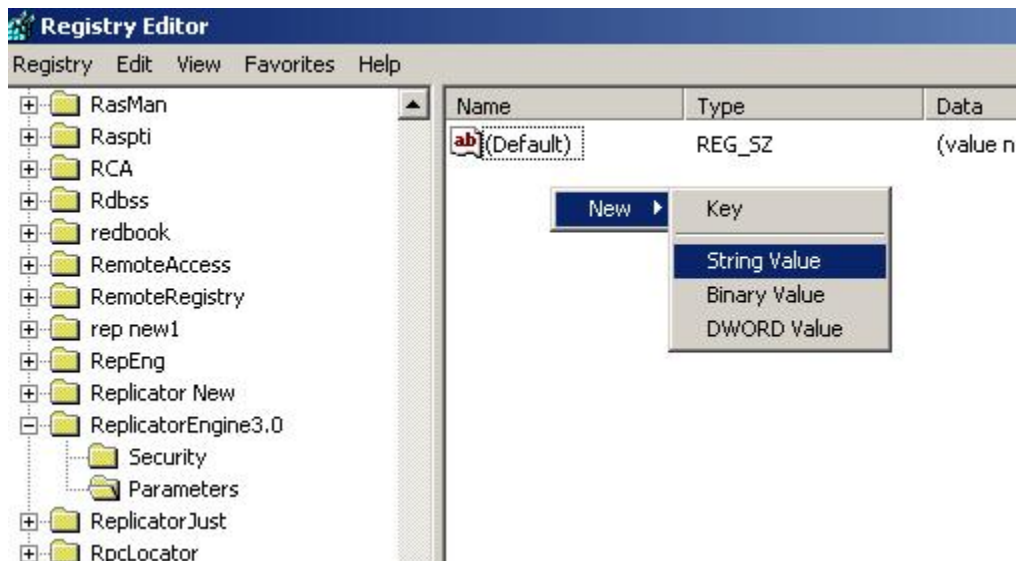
Registry Editor

Registry Edit View Favorites Help

RasMan
Raspti
RCA
Rdbss
redbook
RemoteAccess
RemoteRegistry
rep new1
RepEng
Replicator New
ReplicatorEngine3.0
Security
Parameters
ReplicatorJust
RpcLocator

| Name | Type | Data |
|---|---|---|
| ab (Default) | REG_SZ | (value n |

New
Key
String Value
Binary Value
DWORD Value